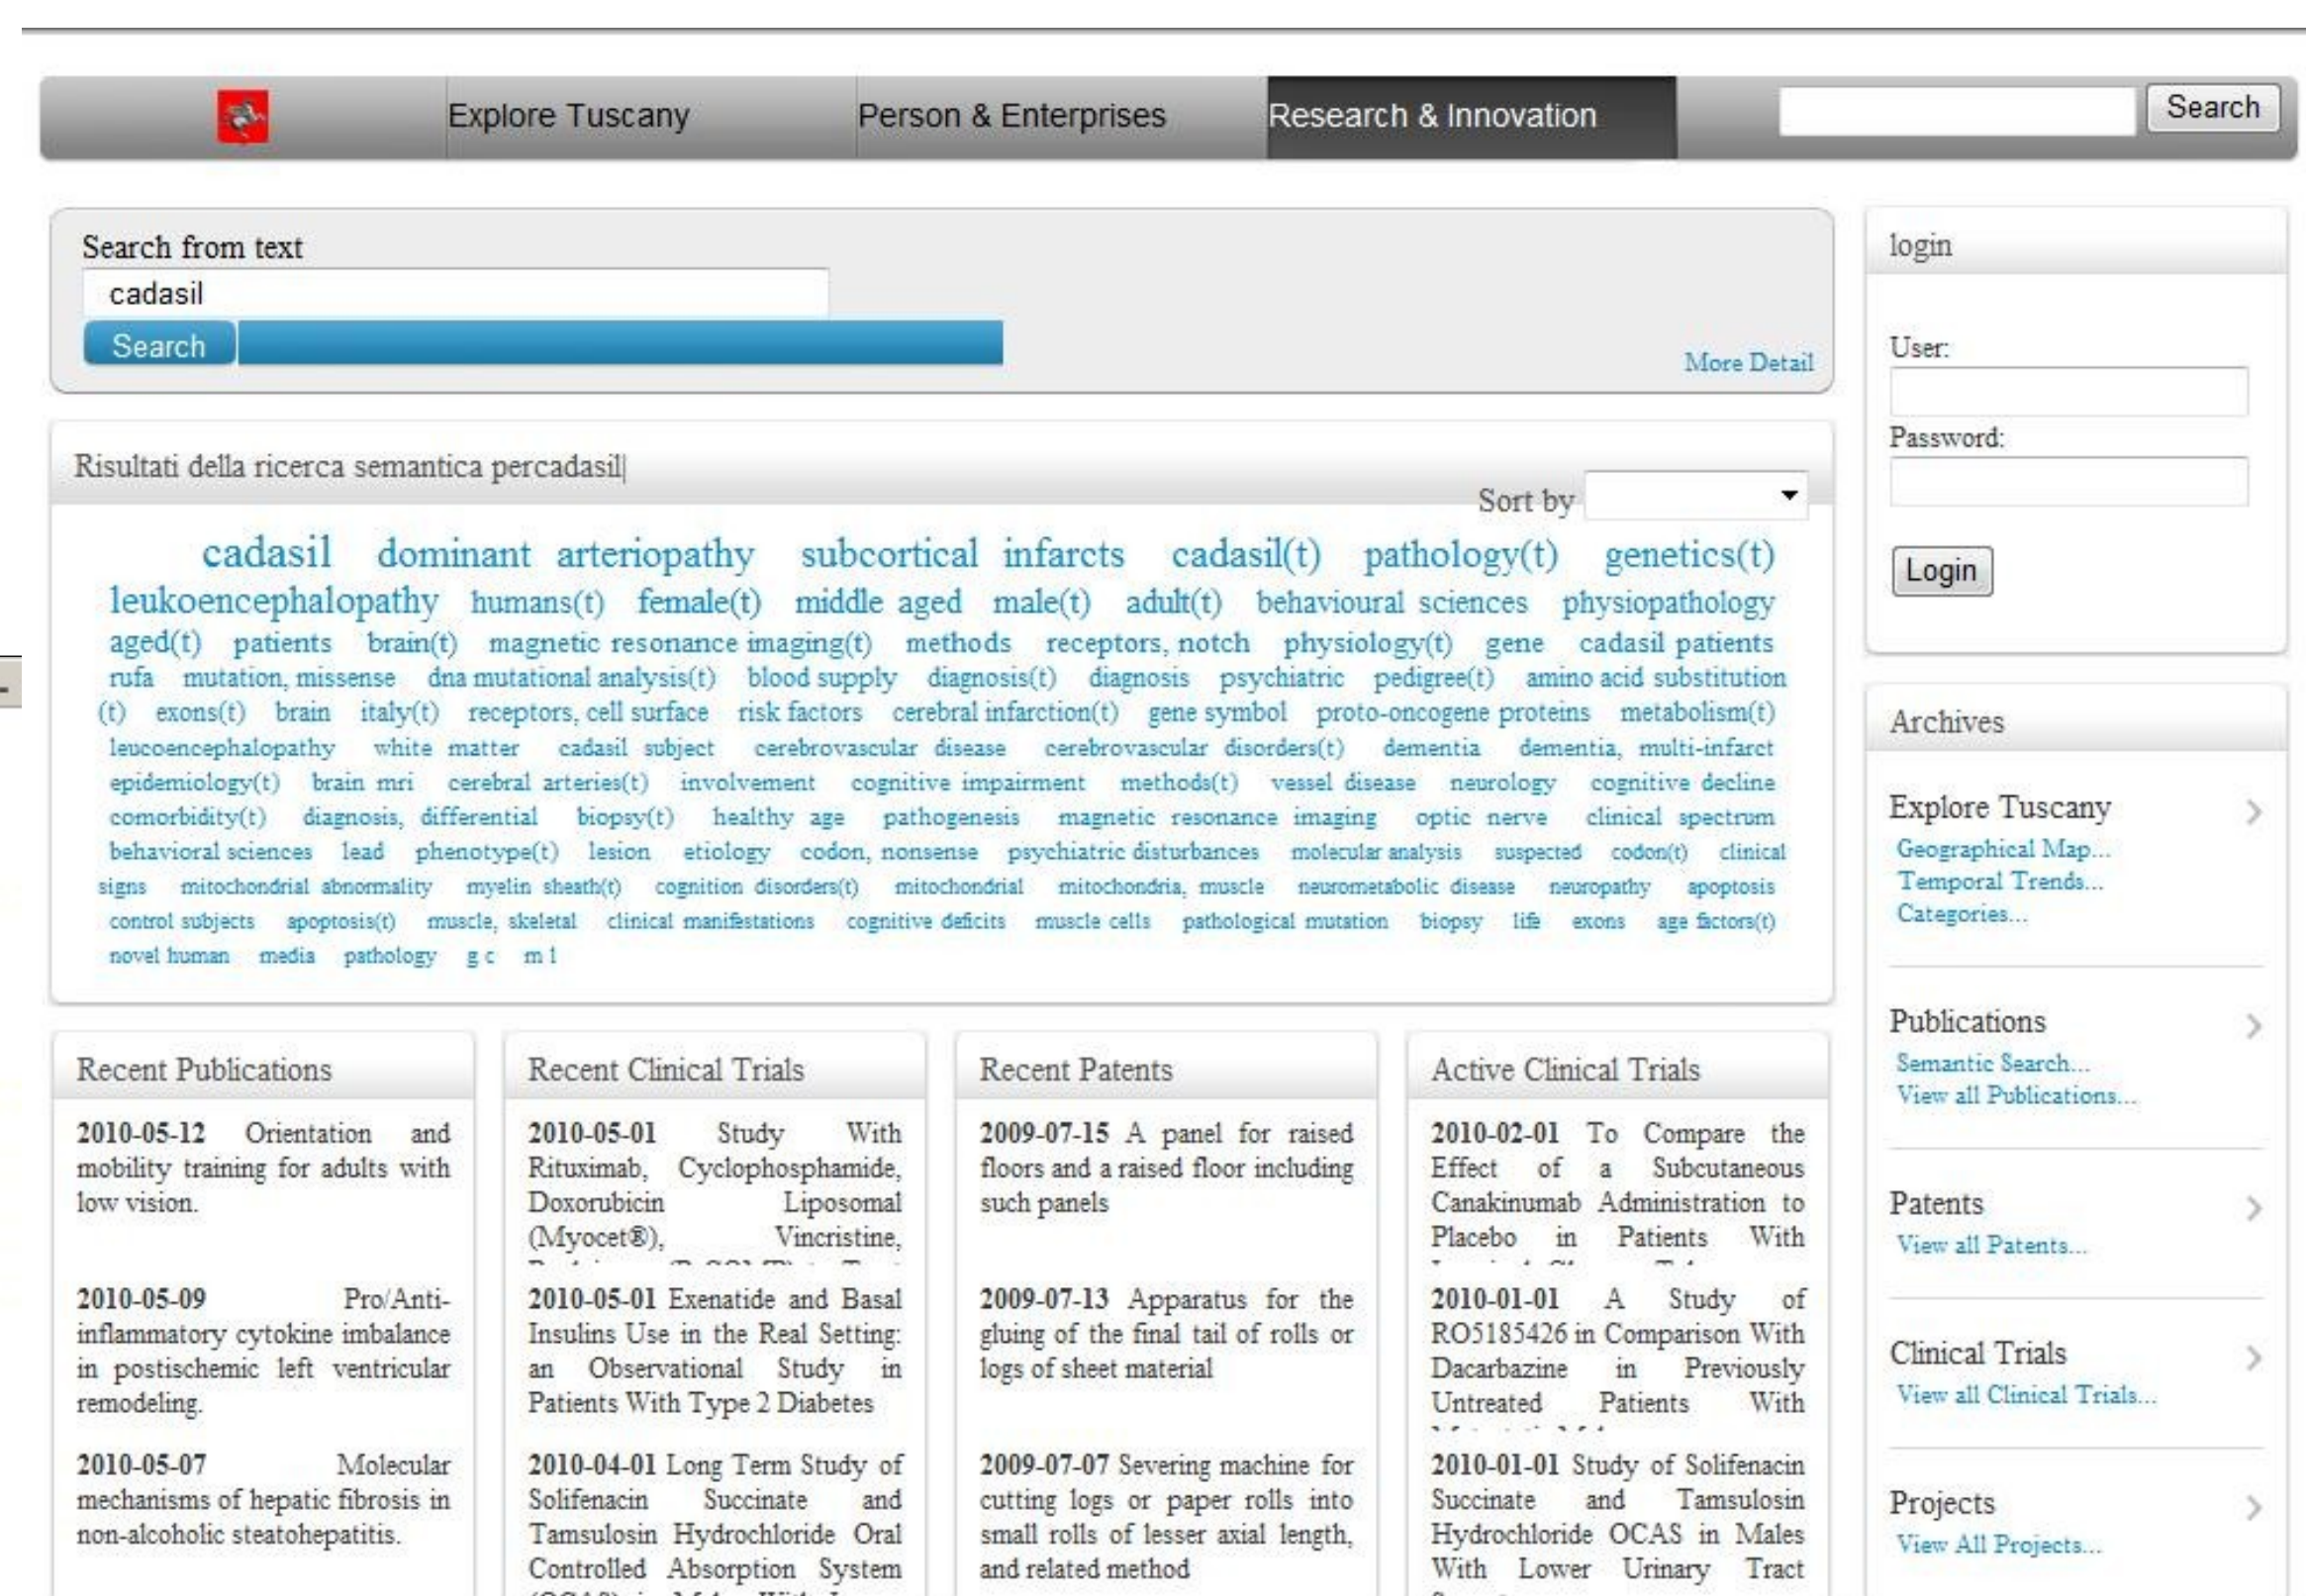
Explore Tuscany Person & Enterprises Research & Innovation Search

Search from text
cadasil
Search
More Detail

Risultati della ricerca semantica percadasil

Sort by

cadasil dominant arteriopathy subcortical infarcts cadasil(t) pathology(t) genetics(t) leukoencephalopathy humans(t) female(t) middle aged male(t) adult(t) behavioural sciences physiopathology aged(t) patients brain(t) magnetic resonance imaging(t) methods receptors, notch physiology(t) gene cadasil patients rufa mutation, missense dna mutational analysis(t) blood supply diagnosis(t) diagnosis psychiatric pedigree(t) amino acid substitution (t) exons(t) brain italy(t) receptors, cell surface risk factors cerebral infarction(t) gene symbol proto-oncogene proteins metabolism(t) leucoencephalopathy white matter cadasil subject cerebrovascular disease cerebrovascular disorders(t) dementia dementia, multi-infarct epidemiology(t) brain mri cerebral arteries(t) involvement cognitive impairment methods(t) vessel disease neurology cognitive decline comorbidity(t) diagnosis, differential biopsy(t) healthy age pathogenesis magnetic resonance imaging optic nerve clinical spectrum behavioral sciences lead phenotype(t) lesion etiology codon, nonsense psychiatric disturbances molecular analysis suspected codon(t) clinical signs mitochondrial abnormality myelin sheath(t) cognition disorders(t) mitochondrial mitochondria, muscle neurometabolic disease neuropathy apoptosis control subjects apoptosis(t) muscle, skeletal clinical manifestations cognitive deficits muscle cells pathological mutation biopsy life exons age factors(t) novel human media pathology g c m 1

Recent Publications

2010-05-12 Orientation and mobility training for adults with low vision.

2010-05-09 Pro/Anti-inflammatory cytokine imbalance in postischemic left ventricular remodeling.

2010-05-07 Molecular mechanisms of hepatic fibrosis in non-alcoholic steatohepatitis.

Recent Clinical Trials

2010-05-01 Study With Rituximab, Cyclophosphamide, Doxorubicin Liposomal (Myocet®), Vincristine, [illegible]

2010-05-01 Exenatide and Basal Insulins Use in the Real Setting: an Observational Study in Patients With Type 2 Diabetes

2010-04-01 Long Term Study of Solifenacin Succinate and Tamsulosin Hydrochloride Oral Controlled Absorption System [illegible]

Recent Patents

2009-07-15 A panel for raised floors and a raised floor including such panels

2009-07-13 Apparatus for the gluing of the final tail of rolls or logs of sheet material

2009-07-07 Severing machine for cutting logs or paper rolls into small rolls of lesser axial length, and related method

Active Clinical Trials

2010-02-01 To Compare the Effect of a Subcutaneous Canakinumab Administration to Placebo in Patients With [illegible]

2010-01-01 A Study of RO5185426 in Comparison With Dacarbazine in Previously Untreated Patients With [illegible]

2010-01-01 Study of Solifenacin Succinate and Tamsulosin Hydrochloride OCAS in Males With Lower Urinary Tract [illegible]

login

User:
Password:
Login

Archives

Explore Tuscany
Geographical Map...
Temporal Trends...
Categories...

Publications
Semantic Search...
View all Publications...

Patents
View all Patents...

Clinical Trials
View all Clinical Trials...

Projects
View All Projects...